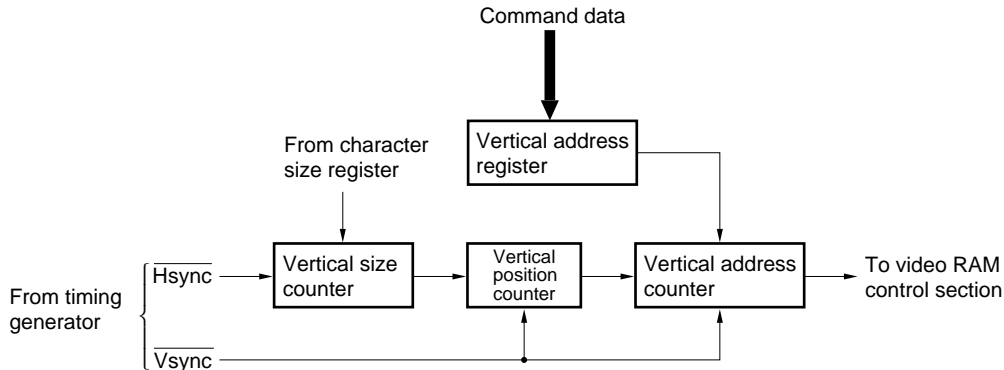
Command data

Vertical address register

From character size register

From timing generator

$\overline{\text{Hsync}}$

Vertical size counter

Vertical position counter

Vertical address counter

To video RAM control section

$\overline{\text{Vsync}}$